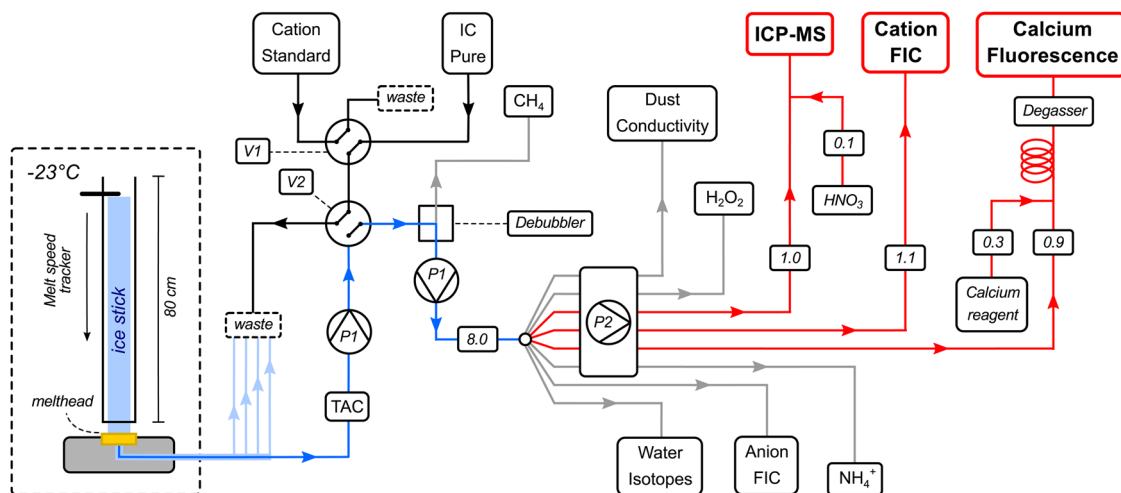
Cation Standard

IC Pure

waste

V1

V2

CH$_4$

Dust Conductivity

ICP-MS

Cation FIC

Calcium Fluorescence

Degasser

0.1

HNO$_3$

H$_2$O$_2$

Debubbler

1.0

1.1

0.3

0.9

Calcium reagent

-23°C

Melt speed tracker

ice stick

80 cm

melthead

waste

P1

P1

P2

8.0

TAC

Water Isotopes

Anion FIC

NH$_4^+$